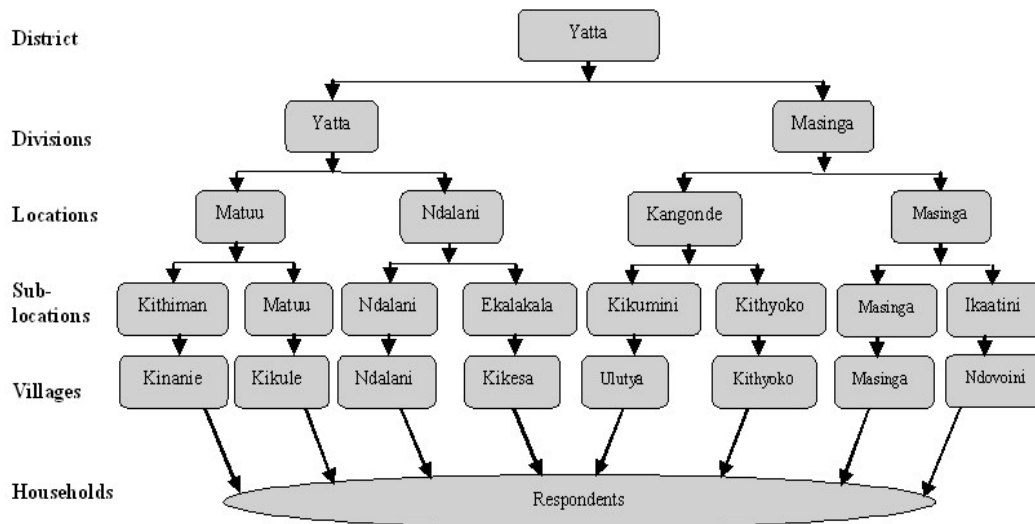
District

Yatta

Divisions

Yatta

Masinga

Locations

Matuu

Ndalani

Kangonde

Masinga

Sub-locations

Kithiman

Matuu

Ndalani

Ekalakala

Kikumini

Kithyoko

Masinga

Ikaatini

Villages

Kinanie

Kikule

Ndalani

Kikesa

Ulutya

Kithyoko

Masinga

Ndovoini

Households

Respondents